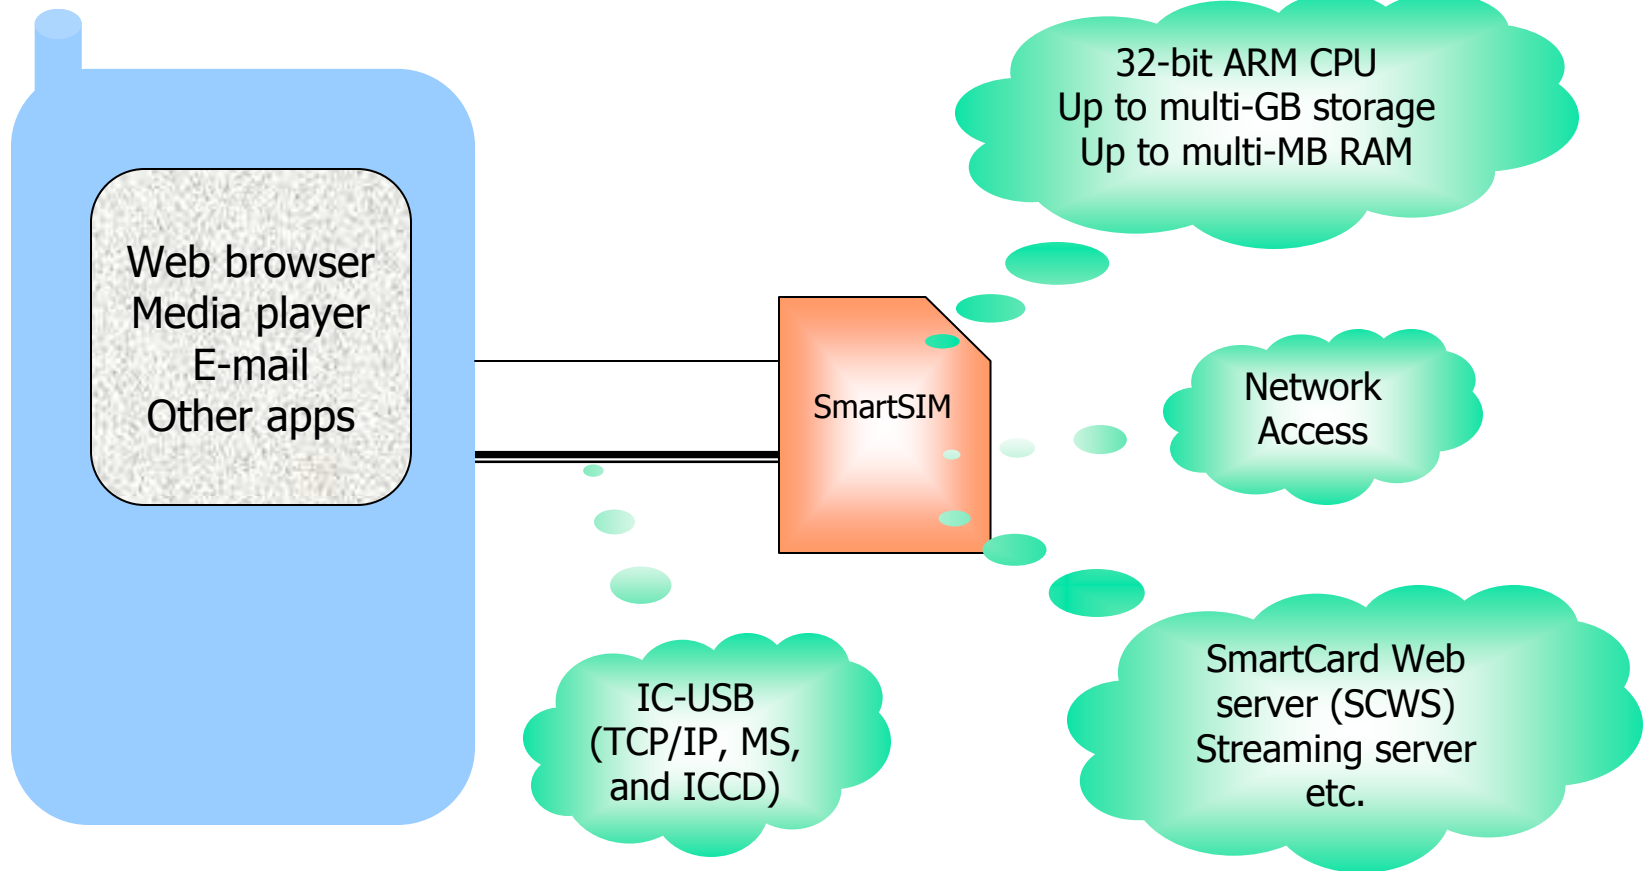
Web browser
Media player
E-mail
Other apps

32-bit ARM CPU
Up to multi-GB storage
Up to multi-MB RAM

SmartSIM

Network Access

IC-USB (TCP/IP, MS, and ICCD)

SmartCard Web server (SCWS)
Streaming server
etc.